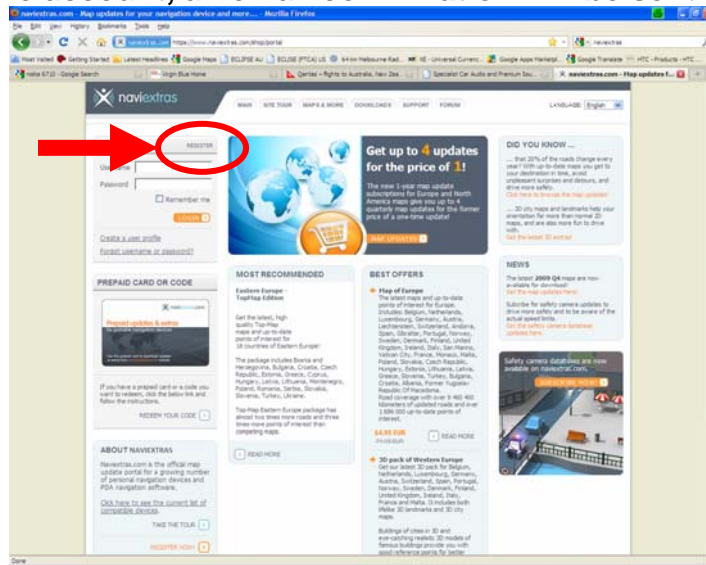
naviextras.com - Map updates for your navigation device and more... - Mozilla Firefox

File Edit View History Bookmarks Tools Help

naviextras.com https://www.naviextras.com/shop/portal

Most Visited Getting Started Latest Headlines Google Maps ECLIPSE AU ECLISE (FTCA) US 64 km Melbourne Rad... XE - Universal Currenc... Google Apps Marketpl... Google Translate HTC - Products - HTC ...

nokia 6710 - Google Search Virgin Blue Home Qantas - flights to Australia, New Zea... Specialist Car Audio and Premium Sou... naviextras.com - Map updates f...

naviextras

MAIN SITE TOUR MAPS & MORE DOWNLOADS SUPPORT FORUM

LANGUAGE: English

REGISTER

Username

Password

Remember me

LOGIN

Create a user profile

Forgot username or password?

Get up to 4 updates for the price of 1!

The new 1-year map update subscriptions for Europe and North America maps give you up to 4 quarterly map updates for the former price of a one-time update!

MAP UPDATES

DID YOU KNOW ...

... that 20% of the roads change every year? With up-to-date maps you get to your destination in time, avoid unpleasant surprises and detours, and drive more safely. Click here to browse the map updates!

... 3D city maps and landmarks help your orientation far more than normal 2D maps, and are also more fun to drive with. Get the latest 3D extras!

PREPAID CARD OR CODE

naviextras.com

Prepaid updates & extras

If you have a prepaid card or a code you want to redeem, click the below link and follow the instructions.

REDEEM YOUR CODE

MOST RECOMMENDED

Eastern Europe - TopMap Edition

Get the latest, high quality Top-Map maps and up-to-date points of interest for 18 countries of Eastern Europe!

The package includes Bosnia and Herzegovina, Bulgaria, Croatia, Czech Republic, Estonia, Greece, Cyprus, Hungary, Latvia, Lithuania, Montenegro, Poland, Romania, Serbia, Slovakia, Slovenia, Turkey, Ukraine.

Top-Map Eastern Europe package has almost two times more roads and three times more points of interest than competing maps.

READ MORE

BEST OFFERS

Map of Europe

The latest maps and up-to-date points of interest for Europe. Includes: Belgium, Netherlands, Luxembourg, Germany, Austria, Liechtenstein, Switzerland, Andorra, Spain, Gibraltar, Portugal, Norway, Sweden, Denmark, Finland, United Kingdom, Ireland, Italy, San Marino, Vatican City, France, Monaco, Malta, Poland, Slovakia, Czech Republic, Hungary, Estonia, Lithuania, Latvia, Greece, Slovenia, Turkey, Bulgaria, Croatia, Albania, Former Yugoslav Republic Of Macedonia. Road coverage with over 9 460 400 kilometers of updated roads and over 1 686 000 up-to-date points of interest.

£4.95 EUR

READ MORE

3D pack of Western Europe

Get our latest 3D pack for Belgium, Netherlands, Luxembourg, Germany, Austria, Switzerland, Spain, Portugal, Norway, Sweden, Denmark, Finland, United Kingdom, Ireland, Italy, France and Malta. It includes both iMaka 3D landmarks and 3D city maps.

Buildings of cities in 3D and eye-catching realistic 3D models of famous buildings provide you with good reference points for better

NEWS

The latest 2009 Q4 maps are now available for download! Get the map updates here!

Subscribe for safety camera updates to drive more safely and to be aware of the actual speed limits. Get the safety camera database updates here.

Safety camera databases are now available on naviextras.com

SUBSCRIBE NOW!

ABOUT NAVIEXTRAS

Naviextras.com is the official map update portal for a growing number of personal navigation devices and PDA navigation software.

Click here to see the current list of compatible devices.

TAKE THE TOUR

REGISTER NOW!

Done